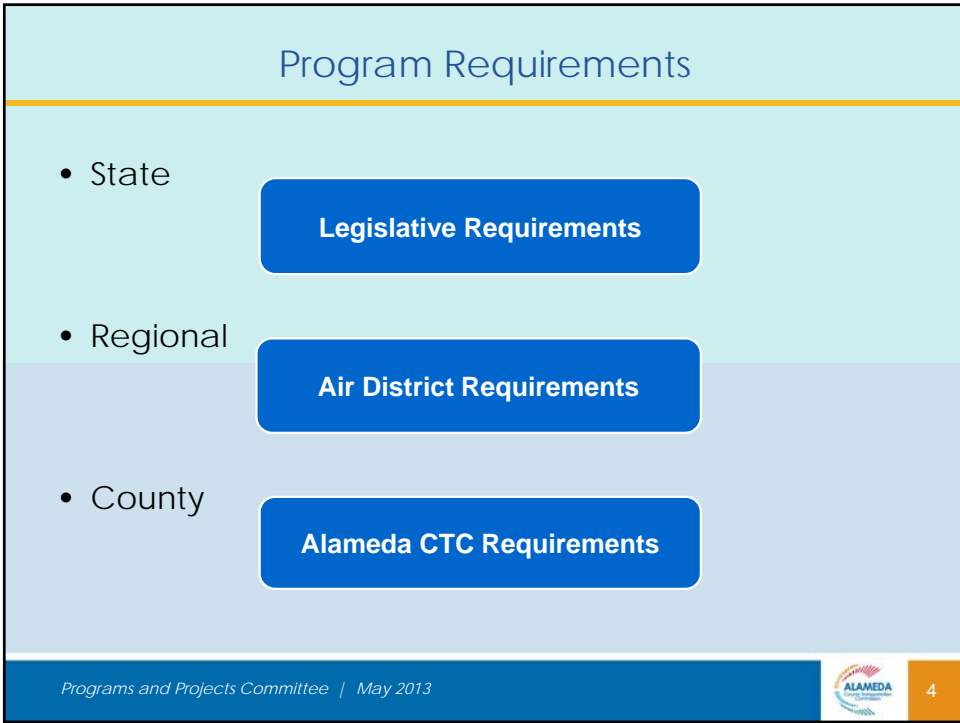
Program Requirements

- State

Legislative Requirements

- Regional

Air District Requirements

- County

Alameda CTC Requirements

Programs and Projects Committee | May 2013

ALAMEDA
County Transportation Commission

4